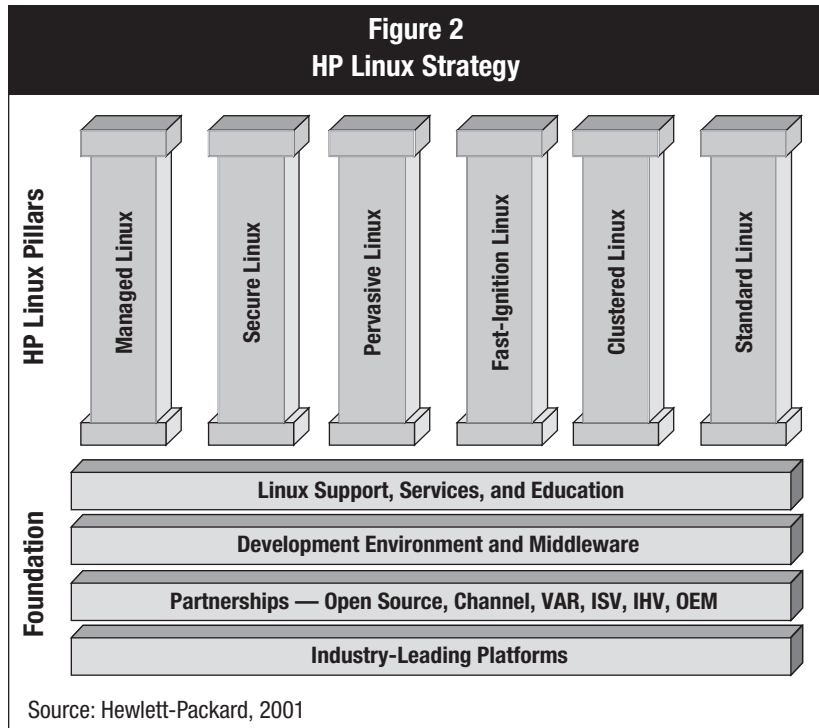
Figure 2
HP Linux Strategy

HP Linux Pillars

Managed Linux

Secure Linux

Pervasive Linux

Fast-Ignition Linux

Clustered Linux

Standard Linux

Foundation

Linux Support, Services, and Education

Development Environment and Middleware

Partnerships — Open Source, Channel, VAR, ISV, IHV, OEM

Industry-Leading Platforms

Source: Hewlett-Packard, 2001